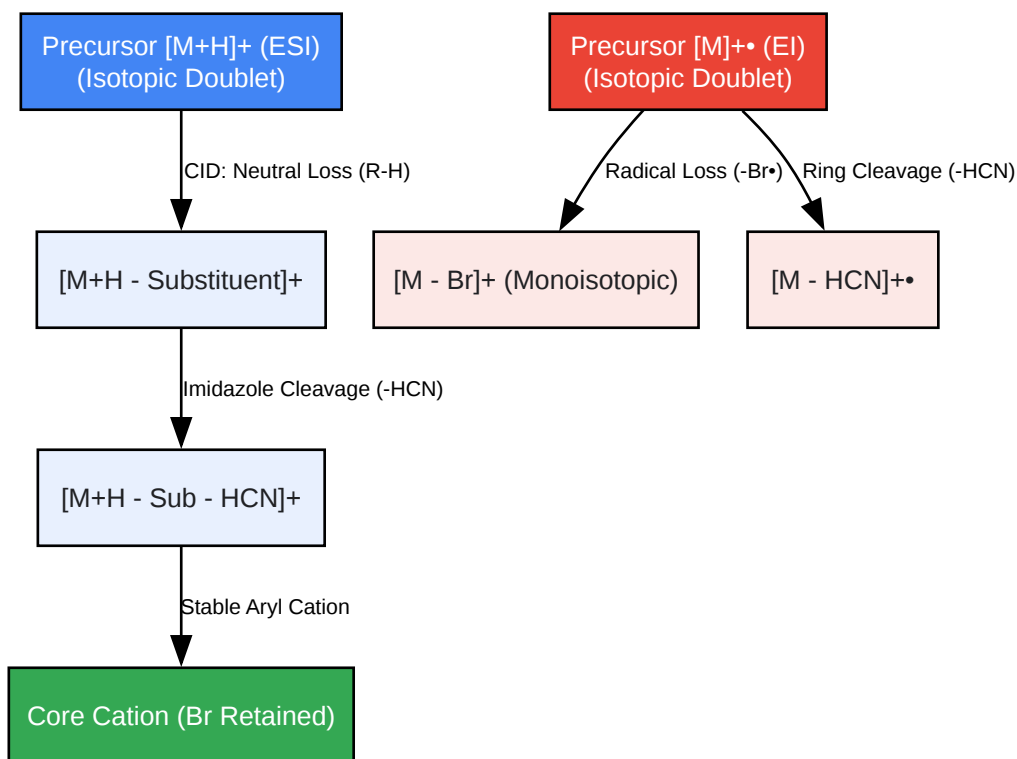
Precursor [M+H]+ (ESI)
(Isotopic Doublet)

CID: Neutral Loss (R-H)

[M+H - Substituent]+

Imidazole Cleavage (-HCN)

[M+H - Sub - HCN]+

Stable Aryl Cation

Core Cation (Br Retained)

Precursor [M]+• (EI)
(Isotopic Doublet)

Radical Loss (-Br•)

Ring Cleavage (-HCN)

[M - Br]+ (Monoisotopic)

[M - HCN]+•